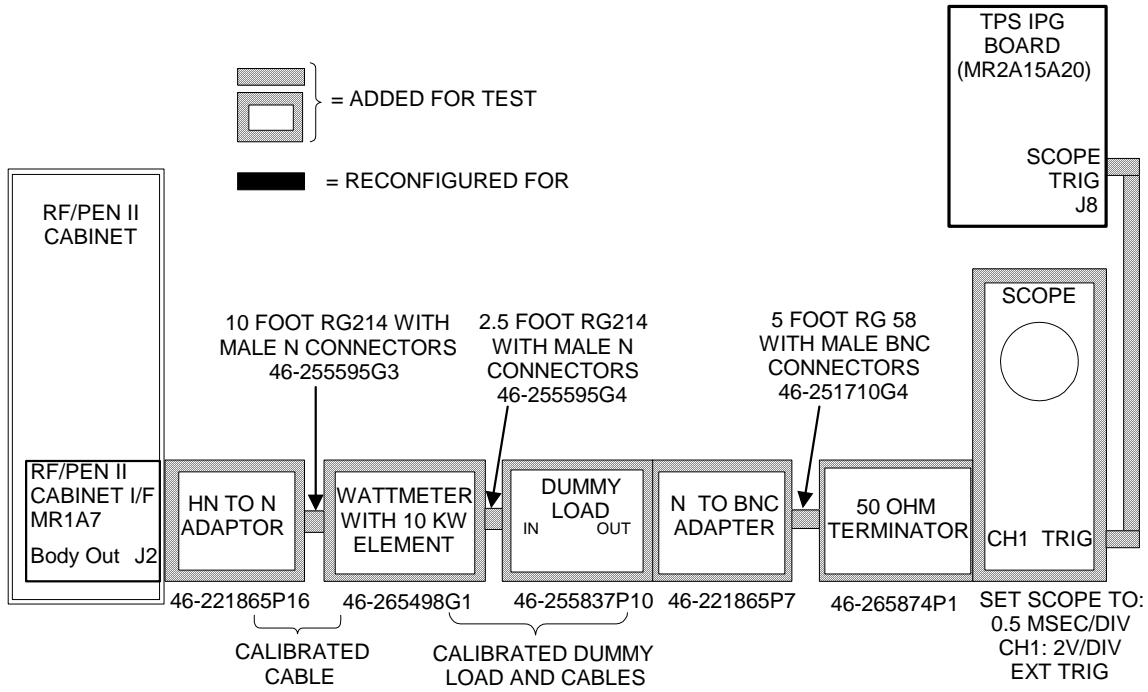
TPS IPG BOARD (MR2A15A20)

= ADDED FOR TEST

= RECONFIGURED FOR

SCOPE TRIG J8

RF/PEN II CABINET

SCOPE

10 FOOT RG214 WITH MALE N CONNECTORS 46-255595G3

2.5 FOOT RG214 WITH MALE N CONNECTORS 46-255595G4

5 FOOT RG 58 WITH MALE BNC CONNECTORS 46-251710G4

RF/PEN II CABINET I/F MR1A7 Body Out J2

HN TO N ADAPTOR

WATTMETER WITH 10 KW ELEMENT

DUMMY LOAD
IN OUT

N TO BNC ADAPTER

50 OHM TERMINATOR

CH1 TRIG

46-221865P16

46-265498G1

46-255837P10

46-221865P7

46-265874P1

SET SCOPE TO: 0.5 MSEC/DIV CH1: 2V/DIV EXT TRIG

CALIBRATED CABLE

CALIBRATED DUMMY LOAD AND CABLES